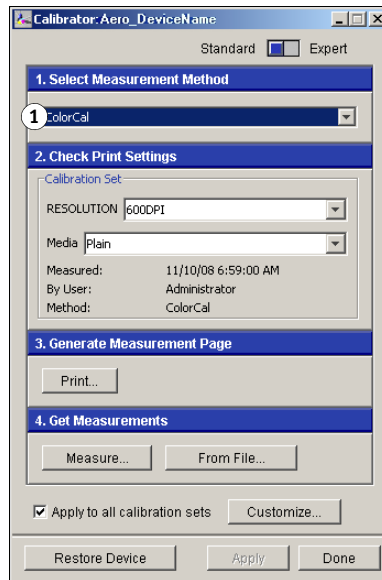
Calibrator:Aero_DeviceName

Standard Expert

1. Select Measurement Method

1 ColorCal

2. Check Print Settings

Calibration Set

RESOLUTION 600DPI

Media Plain

Measured: 11/10/08 6:59:00 AM

By User: Administrator

Method: ColorCal

3. Generate Measurement Page

Print...

4. Get Measurements

Measure...

From File...

Apply to all calibration sets

Customize...

Restore Device

Apply

Done